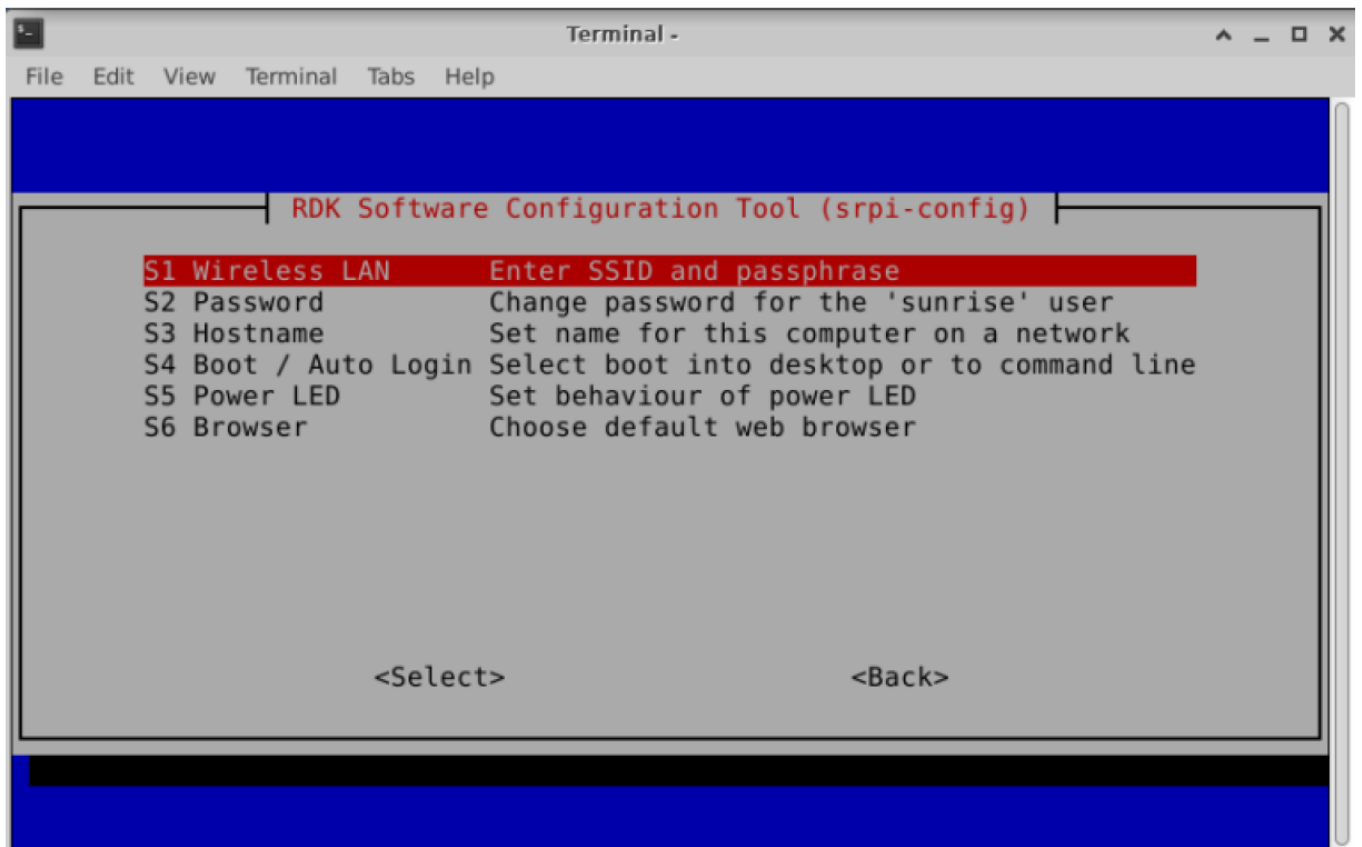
Terminal -

File Edit View Terminal Tabs Help

RDK Software Configuration Tool (srpi-config)

S1 Wireless LAN Enter SSID and passphrase
S2 Password Change password for the 'sunrise' user
S3 Hostname Set name for this computer on a network
S4 Boot / Auto Login Select boot into desktop or to command line
S5 Power LED Set behaviour of power LED
S6 Browser Choose default web browser

<Select> <Back>